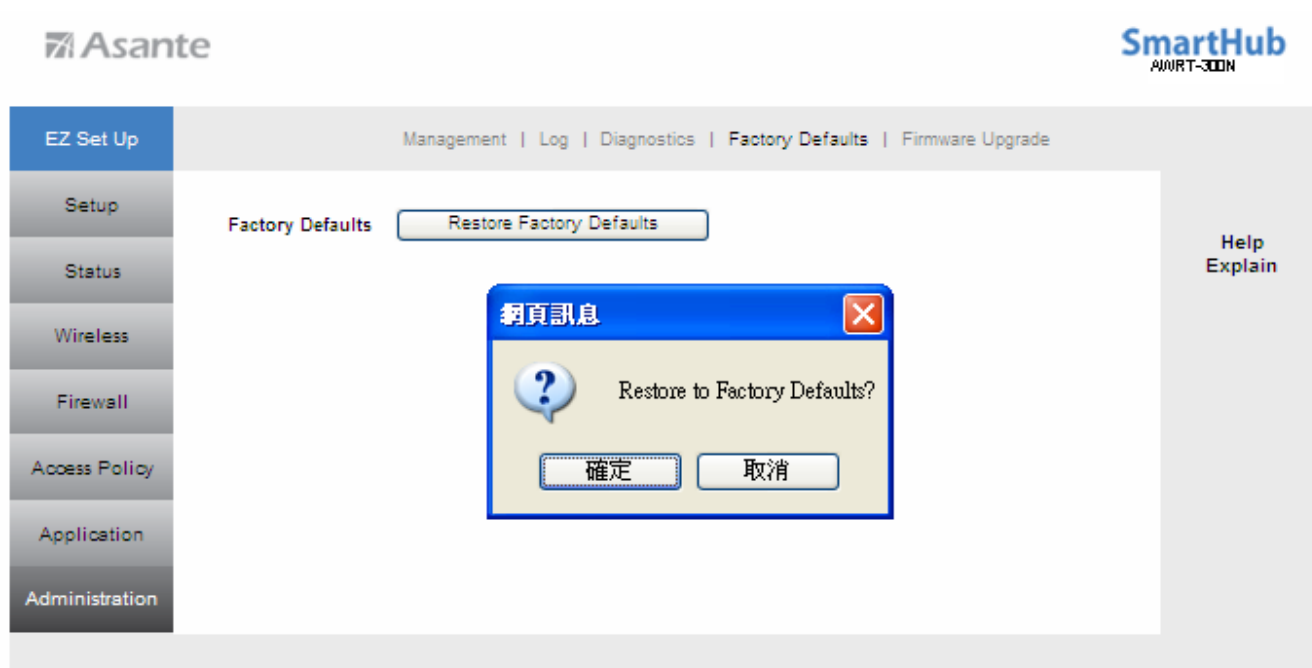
Asante

SmartHub
AWRT-300N

EZ Set Up

Setup

Status

Wireless

Firewall

Access Policy

Application

Administration

Management | Log | Diagnostics | Factory Defaults | Firmware Upgrade

Factory Defaults Restore Factory Defaults

網頁訊息

Restore to Factory Defaults?

確定 取消

Help
Explain